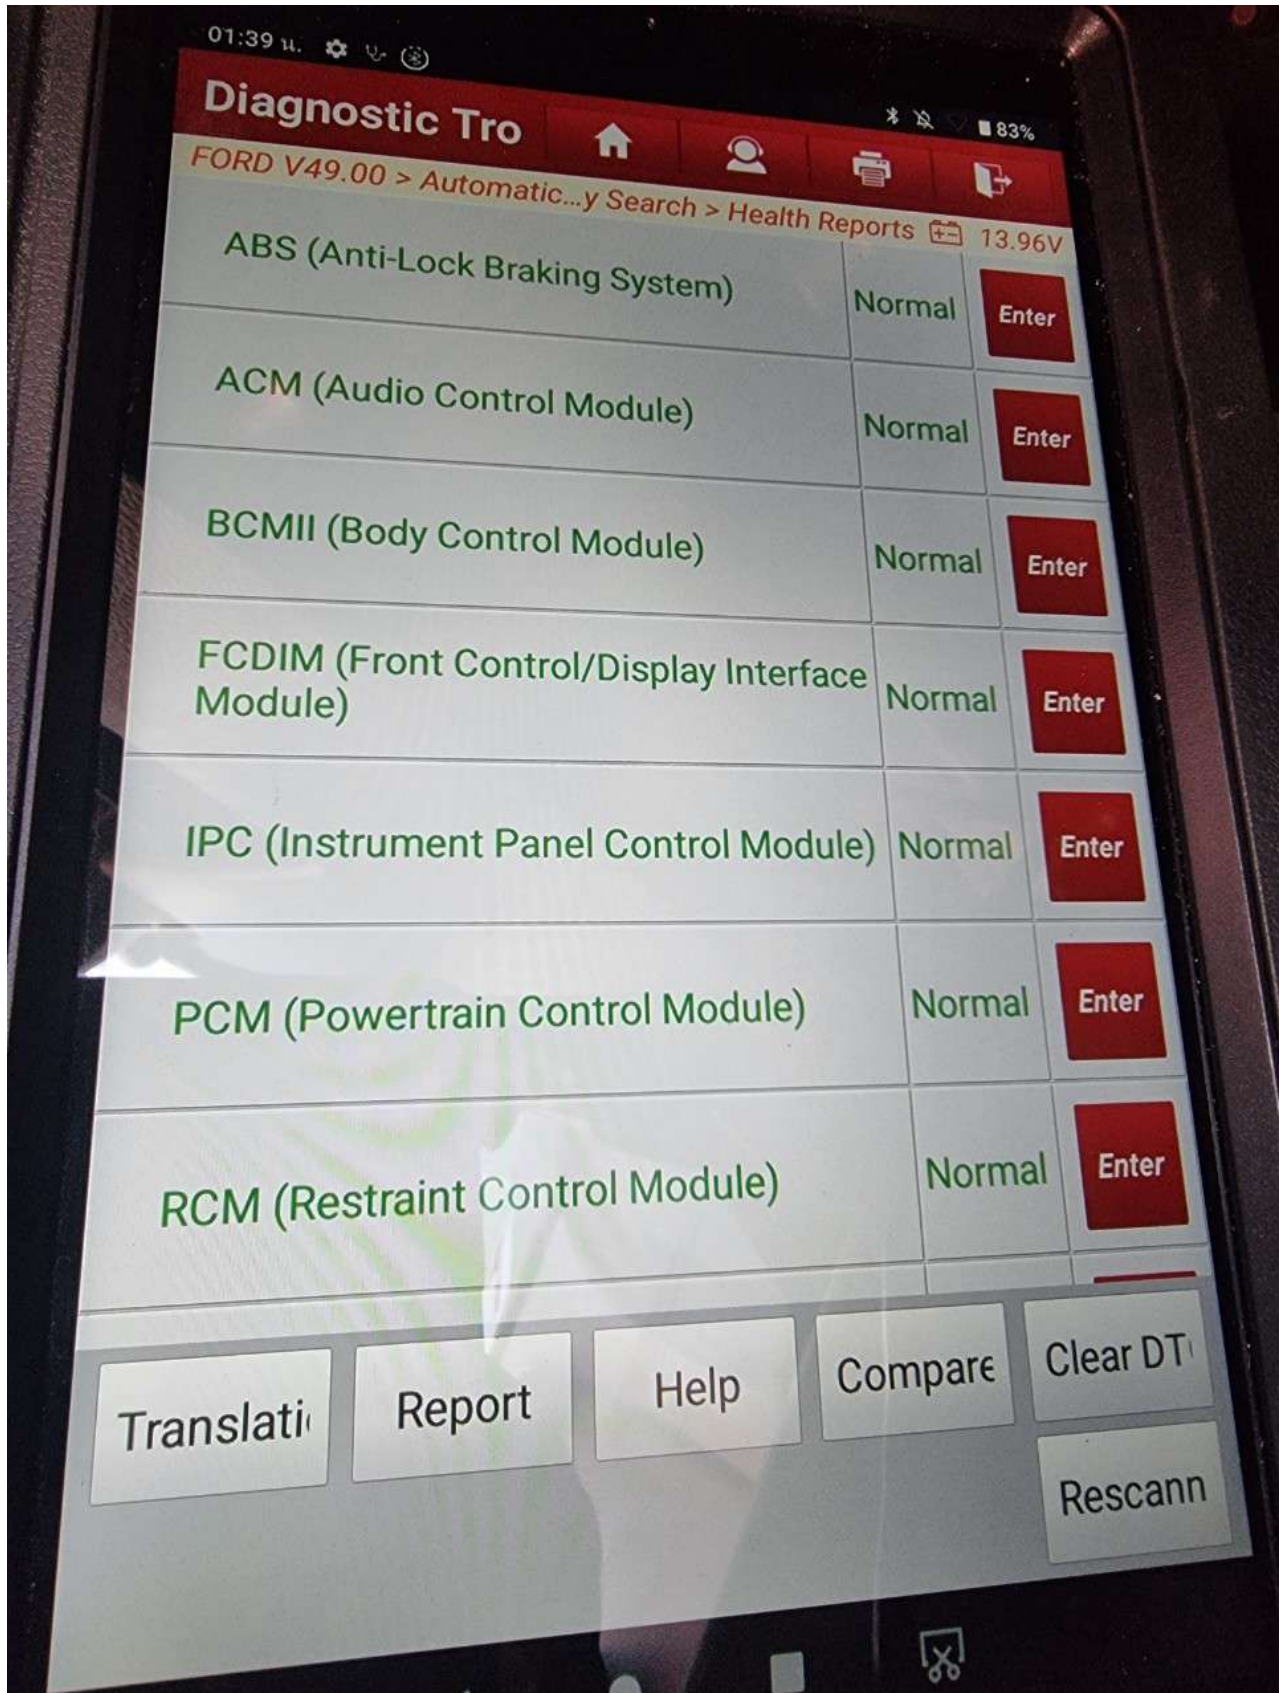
01:39 น.

83%

Diagnostic Tro

FORD V49.00 > Automatic...y Search > Health Reports 13.96V

| | | |
|---|---|---|
| ABS (Anti-Lock Braking System) | Normal | Enter |
| ACM (Audio Control Module) | Normal | Enter |
| BCMII (Body Control Module) | Normal | Enter |
| FCDIM (Front Control/Display Interface Module) | Normal | Enter |
| IPC (Instrument Panel Control Module) | Normal | Enter |
| PCM (Powertrain Control Module) | Normal | Enter |
| RCM (Restraint Control Module) | Normal | Enter |

Translati Report Help Compare Clear DT

Rescann